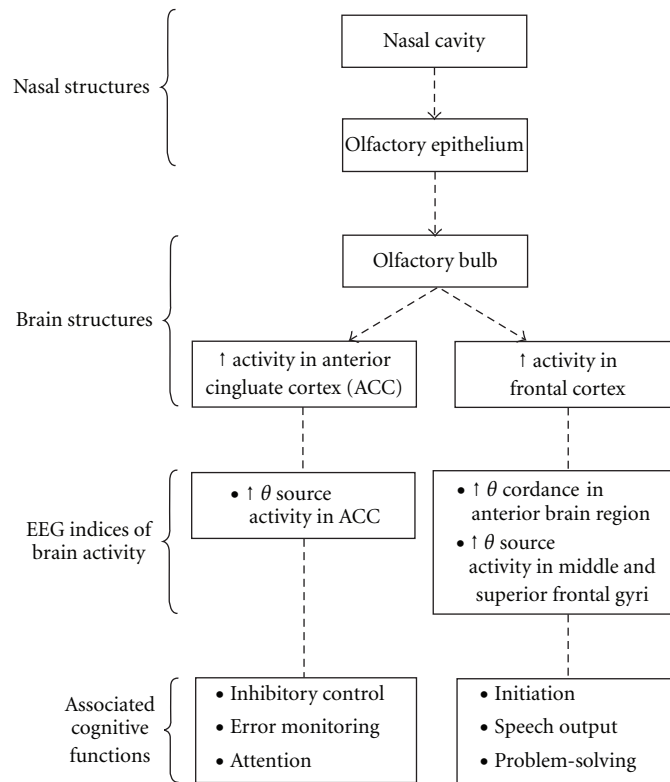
Nasal structures

Nasal cavity

Olfactory epithelium

Brain structures

Olfactory bulb

↑ activity in anterior cingluate cortex (ACC)

↑ activity in frontal cortex

EEG indices of brain activity

• ↑ $\theta$ source activity in ACC

• ↑ $\theta$ cordance in anterior brain region
• ↑ $\theta$ source activity in middle and superior frontal gyri

Associated cognitive functions

• Inhibitory control
• Error monitoring
• Attention

• Initiation
• Speech output
• Problem-solving